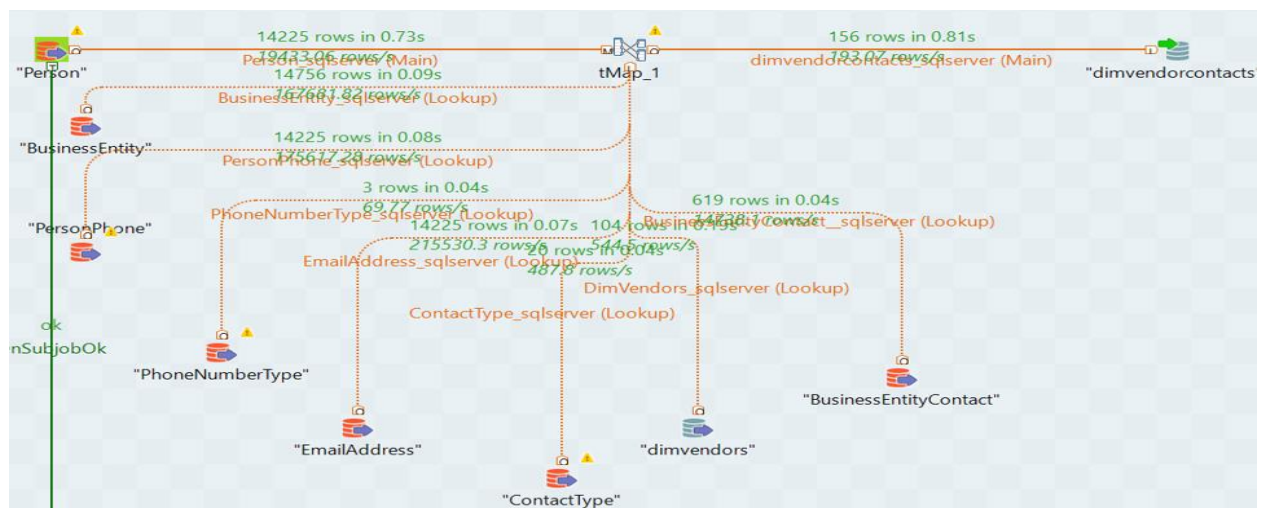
14225 rows in 0.73s
19433.06 rows/s
Person_sqlserver (Main)
156 rows in 0.81s
193.07 rows/s
dimvendorcontacts_sqlserver (Main)
"Person"
tMap_1
"dimvendorcontacts"
14756 rows in 0.09s
167681.82 rows/s
BusinessEntity_sqlserver (Lookup)
"BusinessEntity"
14225 rows in 0.08s
175617.28 rows/s
PersonPhone_sqlserver (Lookup)
3 rows in 0.04s
69.77 rows/s
PhoneNumberType_sqlserver (Lookup)
619 rows in 0.04s
14738.1 rows/s
BusinessEntityContact_sqlserver (Lookup)
"PersonPhone"
14225 rows in 0.07s
215530.3 rows/s
EmailAddress_sqlserver (Lookup)
104 rows in 0.19s
544.5 rows/s
20 rows in 0.04s
487.8 rows/s
DimVendors_sqlserver (Lookup)
ContactType_sqlserver (Lookup)
ok
OnSubjobOk
"PhoneNumberType"
"BusinessEntityContact"
"EmailAddress"
"dimvendors"
"ContactType"